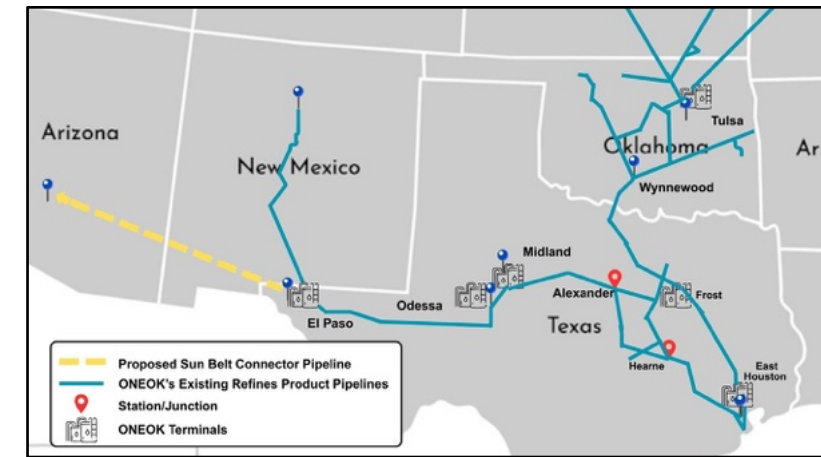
Arizona

New Mexico

Oklahoma

Ar

Tulsa

Wynnewood

Midland

Alexander

Frost

Odessa

El Paso

Texas

Hearne

East Houston

Proposed Sun Belt Connector Pipeline
ONEOK's Existing Refines Product Pipelines
Station/Junction
ONEOK Terminals